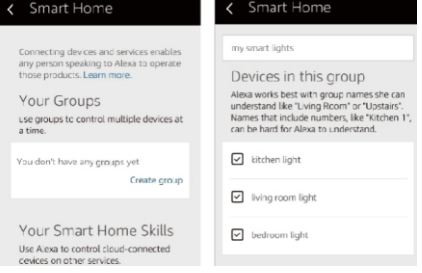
< Smart Home

Connecting devices and services enables any person speaking to Alexa to operate those products. Learn more.

Your Groups

Use groups to control multiple devices at a time.

You don't have any groups yet

Create group

Your Smart Home Skills

Use Alexa to control cloud-connected devices on other services.

< Smart Home

my smart lights

Devices in this group

Alexa works best with group names she can understand like "Living Room" or "Upstairs". Names that include numbers, like "Kitchen 1", can be hard for Alexa to understand.

kitchen light

living room light

bedroom light